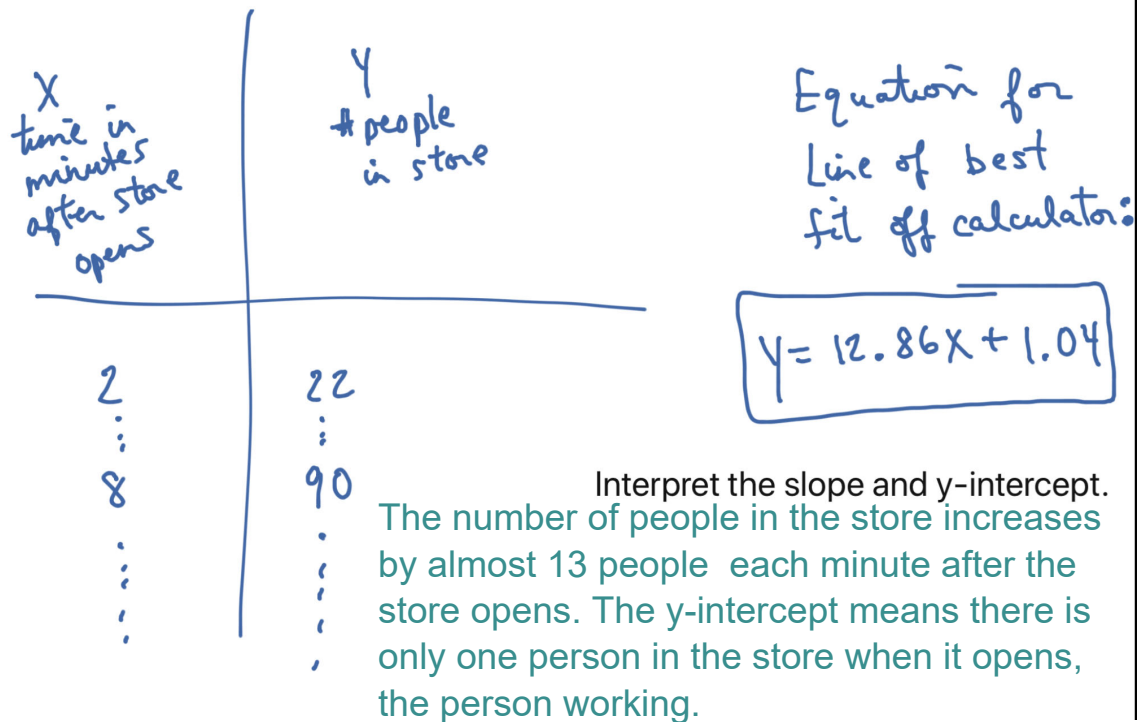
| X time in minutes after store opens | Y # people in store |
|---|---|
| 2 | 22 |
| ⋮ | ⋮ |
| 8 | 90 |
| ⋮ | ⋮ |

Equation for Line of best fit off calculator:

$Y = 12.86X + 1.04$

Interpret the slope and y-intercept.

The number of people in the store increases by almost 13 people each minute after the store opens. The y-intercept means there is only one person in the store when it opens, the person working.